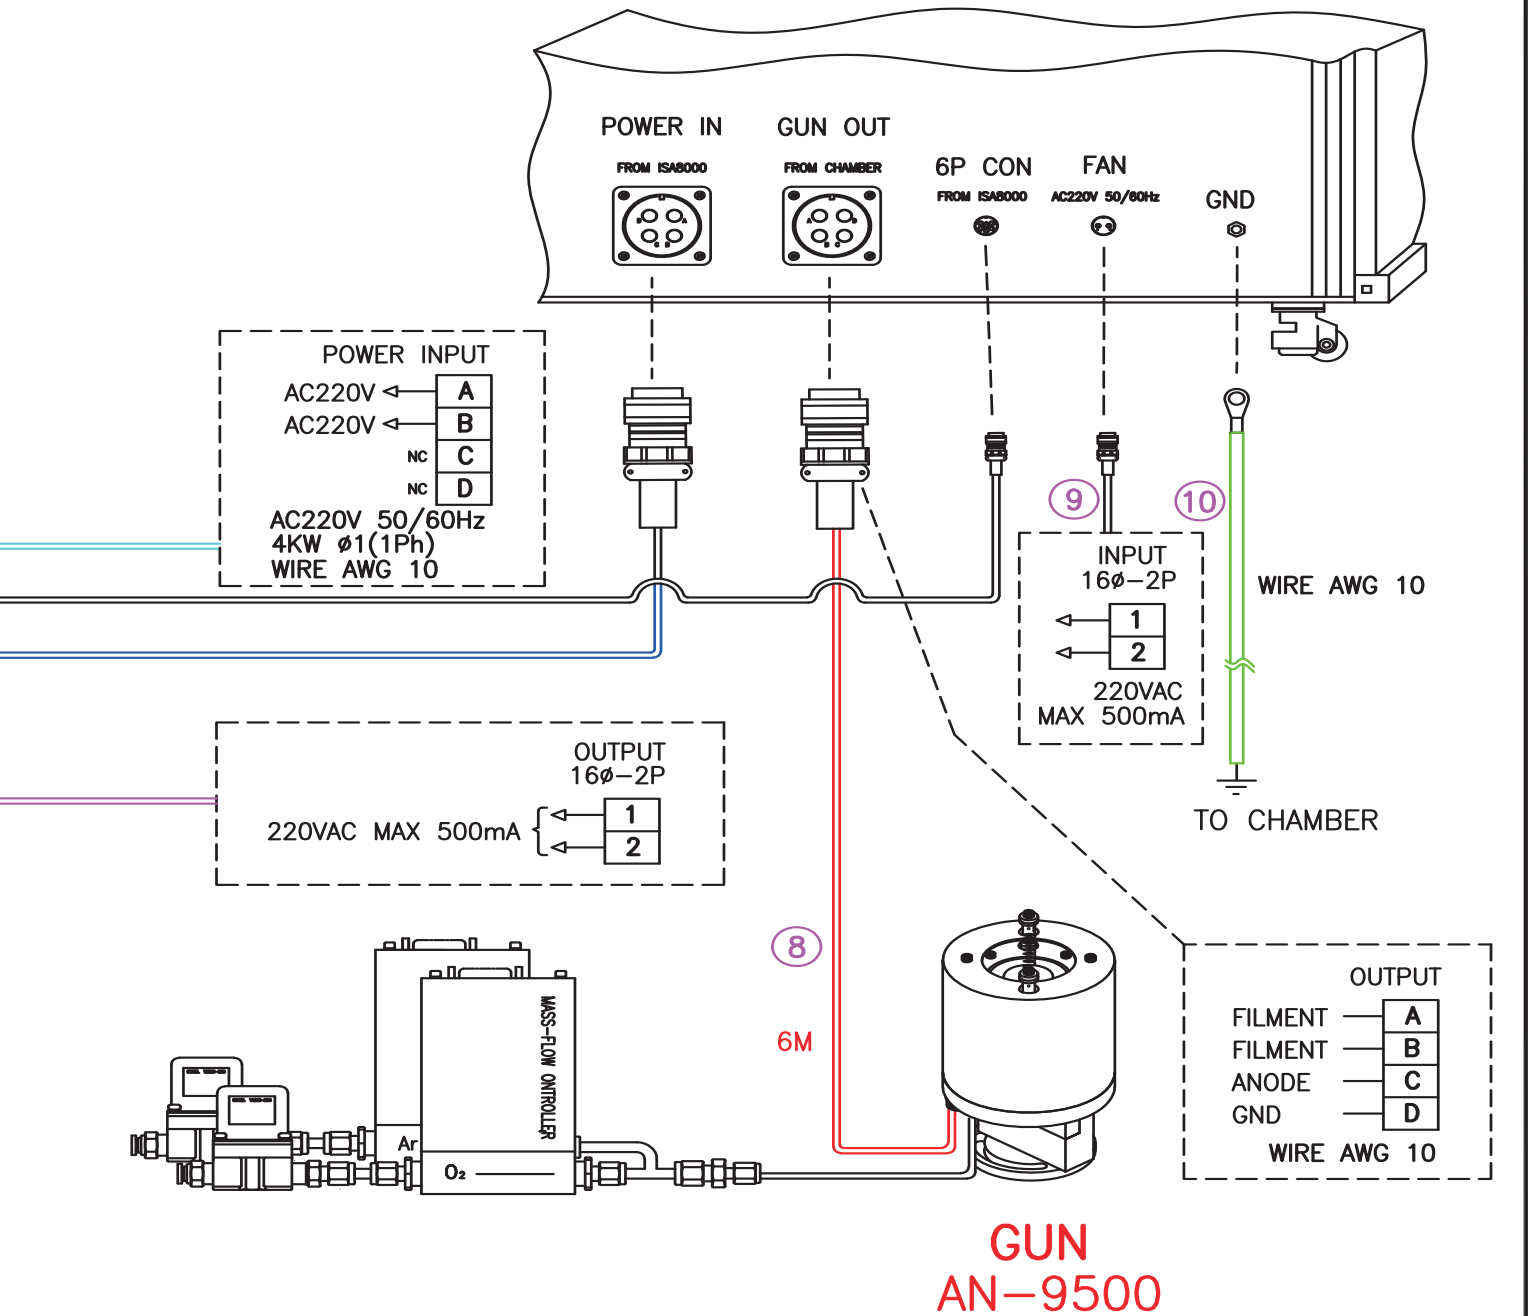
POWER IN
FROM ISA8000

GUN OUT
FROM CHAMBER

6P CON
FROM ISA8000

FAN
AC220V 50/60Hz

GND

POWER INPUT
AC220V A
AC220V B
NC C
NC D
AC220V 50/60Hz
4KW ø1(1Ph)
WIRE AWG 10

9

10

INPUT
16ø−2P
1
2
220VAC
MAX 500mA

WIRE AWG 10

TO CHAMBER

OUTPUT
16ø−2P
220VAC MAX 500mA
1
2

8

6M

MASS-FLOW ONTROLLER
Ar
O₂

OUTPUT
FILMENT A
FILMENT B
ANODE C
GND D
WIRE AWG 10

GUN
AN−9500